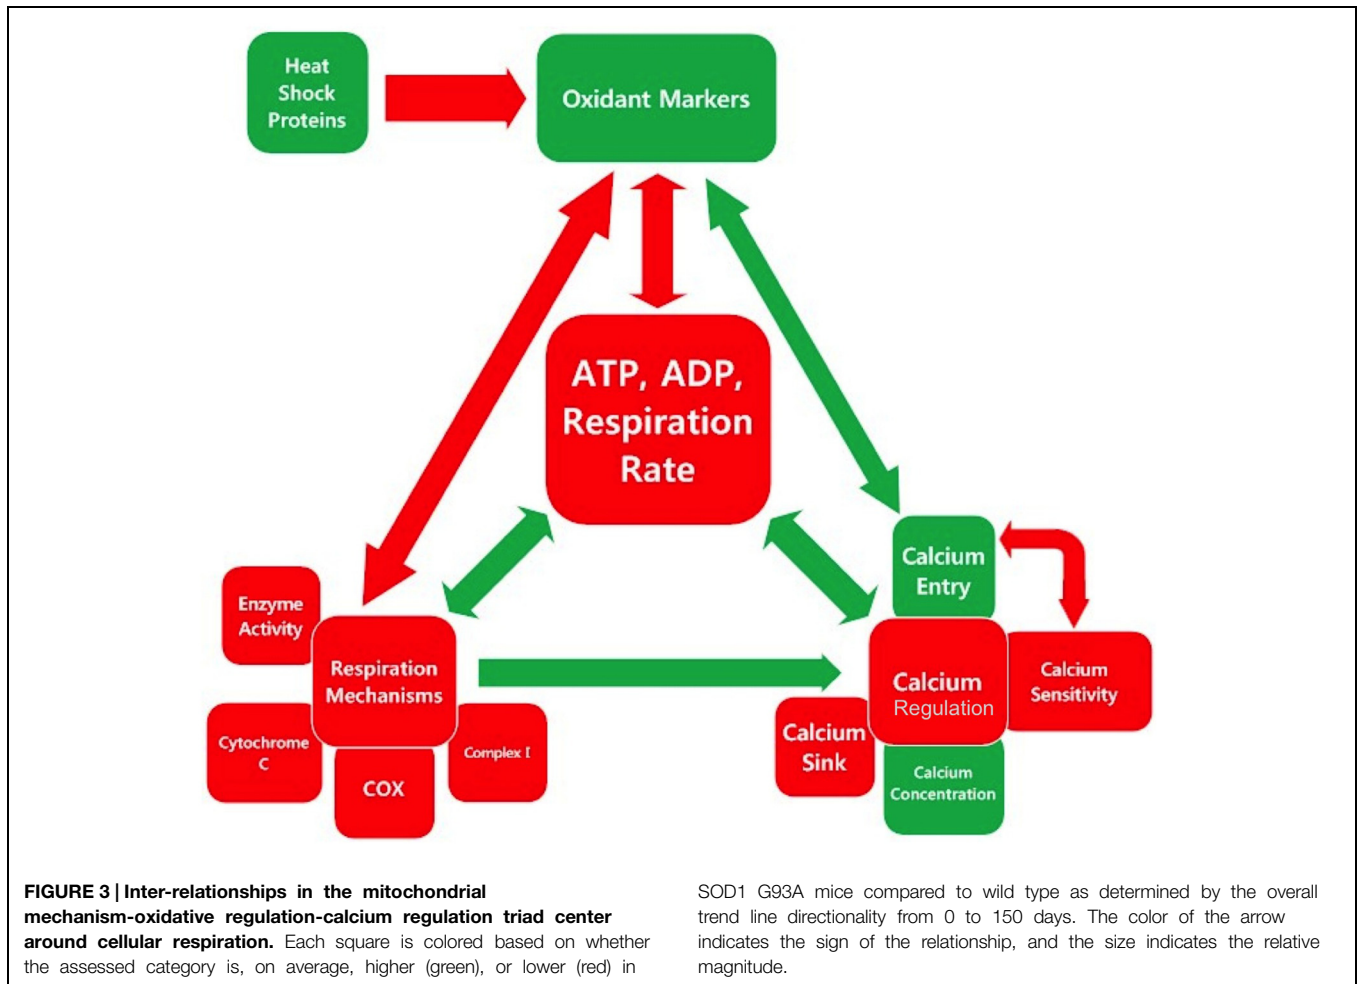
Heat Shock Proteins

Oxidant Markers

ATP, ADP, Respiration Rate

Enzyme Activity

Respiration Mechanisms

Cytochrome C

COX

Complex I

Calcium Entry

Calcium Sensitivity

Calcium Regulation

Calcium Sink

Calcium Concentration

**FIGURE 3 | Inter-relationships in the mitochondrial mechanism-oxidative regulation-calcium regulation triad center around cellular respiration.** Each square is colored based on whether the assessed category is, on average, higher (green), or lower (red) in SOD1 G93A mice compared to wild type as determined by the overall trend line directionality from 0 to 150 days. The color of the arrow indicates the sign of the relationship, and the size indicates the relative magnitude.